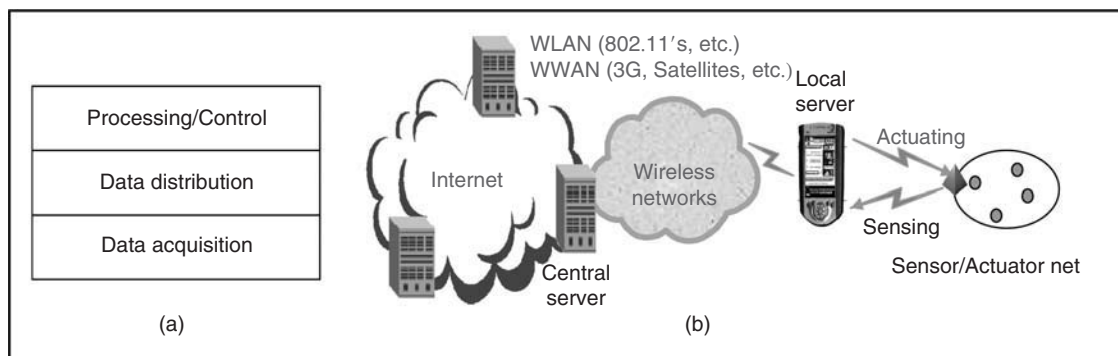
Processing/Control

Data distribution

Data acquisition

(a)

WLAN (802.11′s, etc.)
WWAN (3G, Satellites, etc.)

Internet

Wireless networks

Central server

Local server

Actuating

Sensing

Sensor/Actuator net

(b)